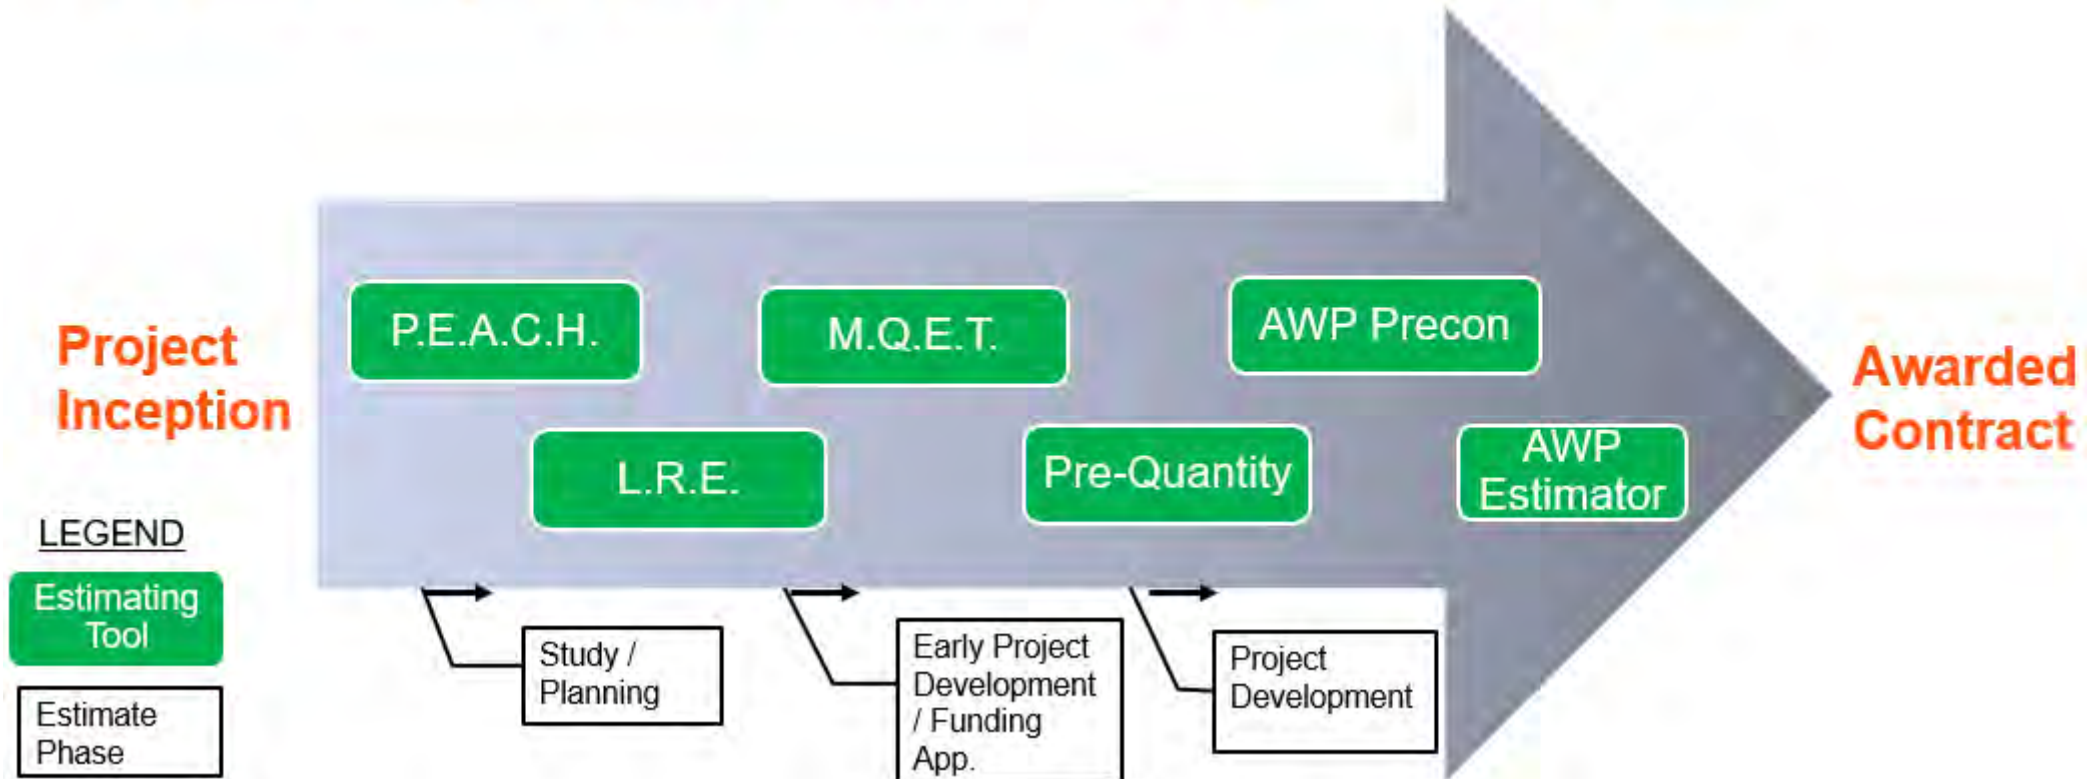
Project Inception

P.E.A.C.H.

M.Q.E.T.

AWP Precon

L.R.E.

Pre-Quantity

AWP Estimator

Awarded Contract

LEGEND

Estimating Tool

Estimate Phase

Study / Planning

Early Project Development / Funding App.

Project Development